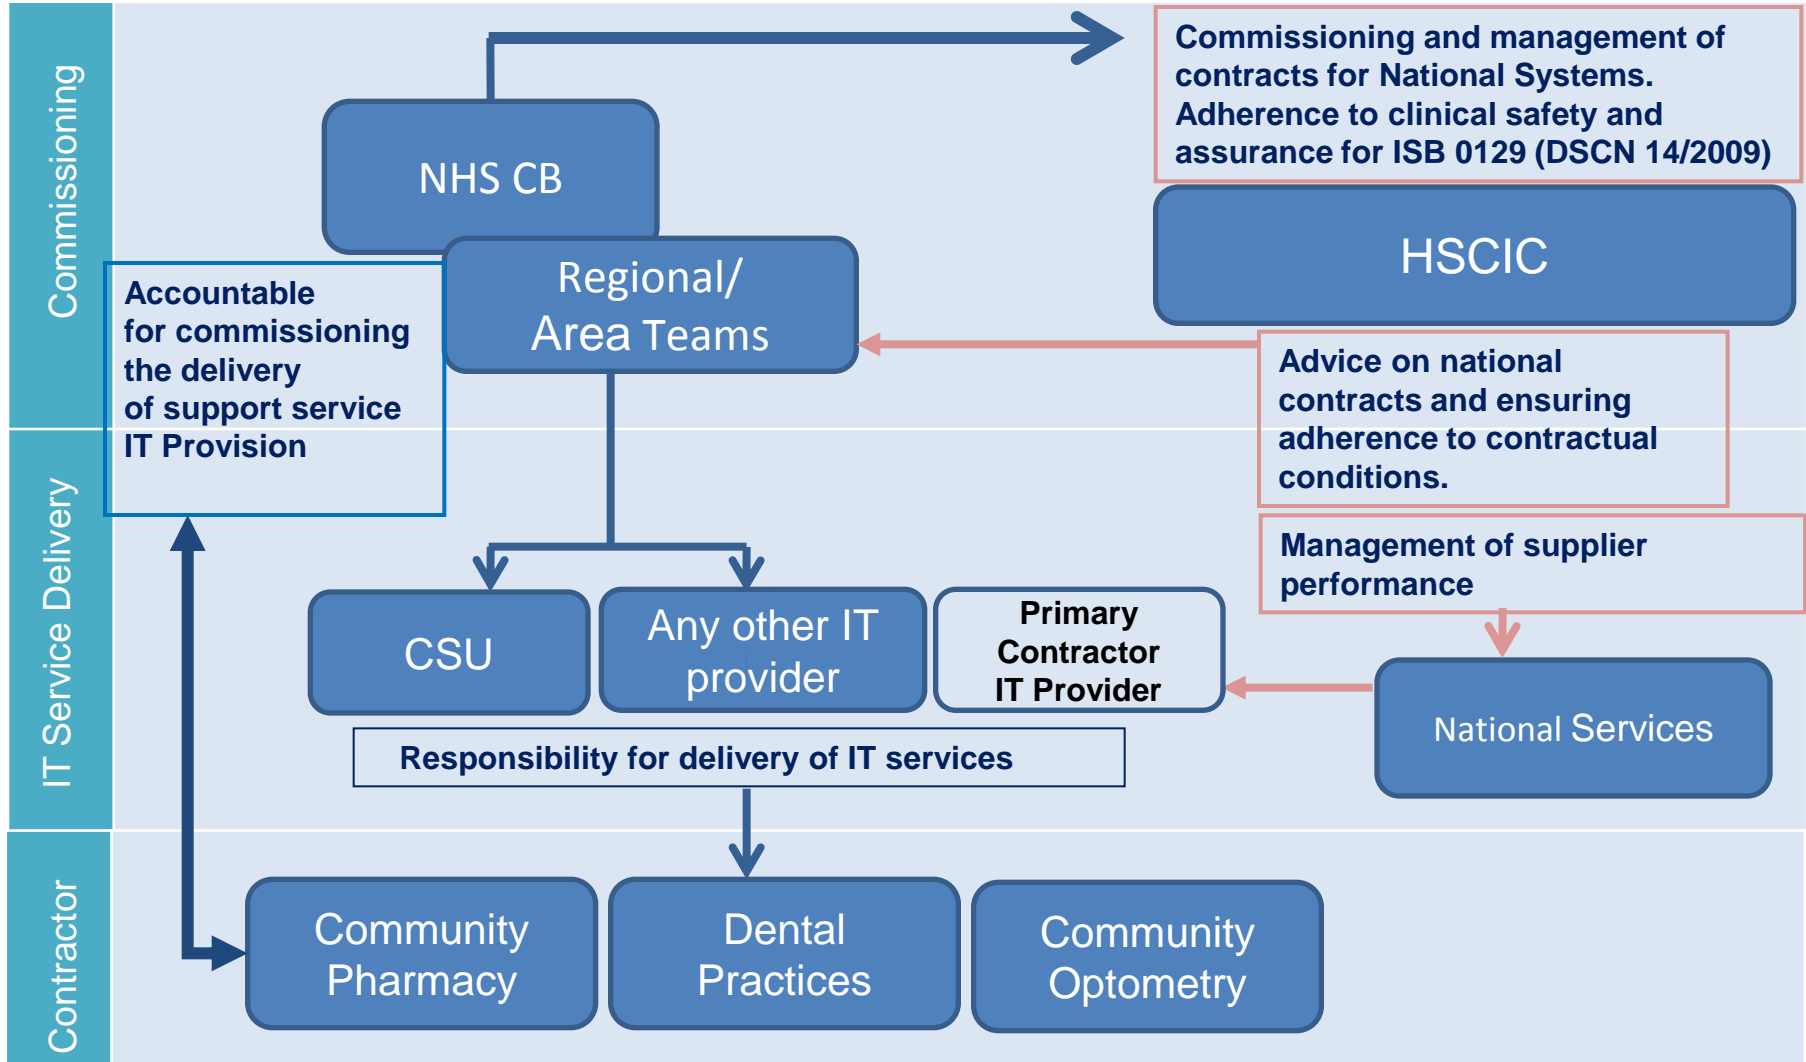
Commissioning

NHS CB

Commissioning and management of contracts for National Systems. Adherence to clinical safety and assurance for ISB 0129 (DSCN 14/2009)

HSCIC

Accountable for commissioning the delivery of support service IT Provision

Regional/ Area Teams

Advice on national contracts and ensuring adherence to contractual conditions.

IT Service Delivery

Management of supplier performance

CSU

Any other IT provider

Primary Contractor IT Provider

National Services

Responsibility for delivery of IT services

Contractor

Community Pharmacy

Dental Practices

Community Optometry